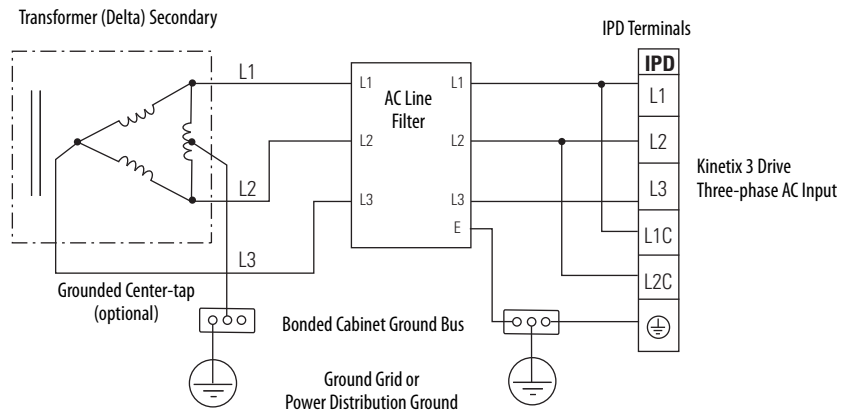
Transformer (Delta) Secondary

IPD Terminals

L1

L2

L3

L1
L2
L3

AC Line Filter

L1
L2
L3
E

IPD
L1
L2
L3
L1C
L2C

Kinetix 3 Drive
Three-phase AC Input

Grounded Center-tap (optional)

Bonded Cabinet Ground Bus

Ground Grid or
Power Distribution Ground